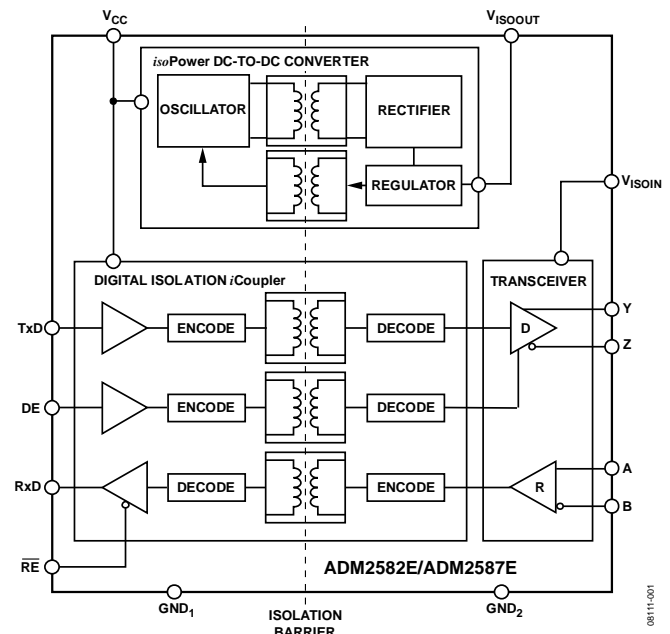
$V_{CC}$

$V_{ISOOUT}$

*iso*Power DC-TO-DC CONVERTER

OSCILLATOR

RECTIFIER

REGULATOR

$V_{ISOIN}$

DIGITAL ISOLATION *i*Coupler

TRANSCEIVER

TxD

ENCODE

DECODE

D

Y

Z

DE

ENCODE

DECODE

RxD

DECODE

ENCODE

R

A

B

$\overline{RE}$

ADM2582E/ADM2587E

$GND_1$

ISOLATION BARRIER

$GND_2$

08111-001